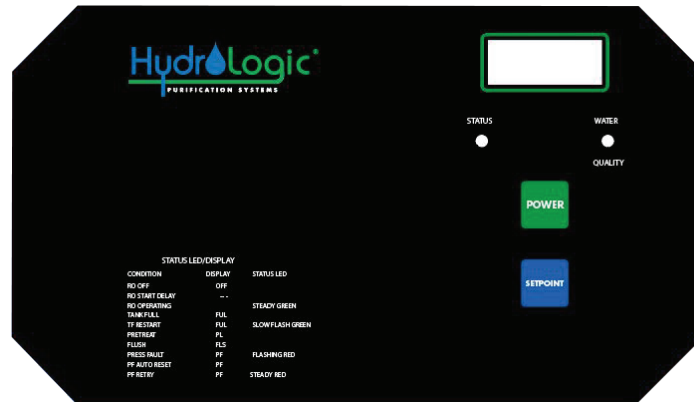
HydroLogic®
PURIFICATION SYSTEMS

STATUS

WATER QUALITY

POWER

SETPOINT

STATUS LED/DISPLAY

| CONDITION | DISPLAY | STATUS LED |
|---|---|---|
| RO OFF | OFF | |
| RO START DELAY | - - | |
| RO OPERATING | | STEADY GREEN |
| TANK FULL | FUL | |
| TF RESTART | FUL | SLOW FLASH GREEN |
| PRETREAT | PL | |
| FLUSH | FLS | |
| PRESS FAULT | PF | FLASHING RED |
| PF AUTO RESET | PF | |
| PF RETRY | PF | STEADY RED |